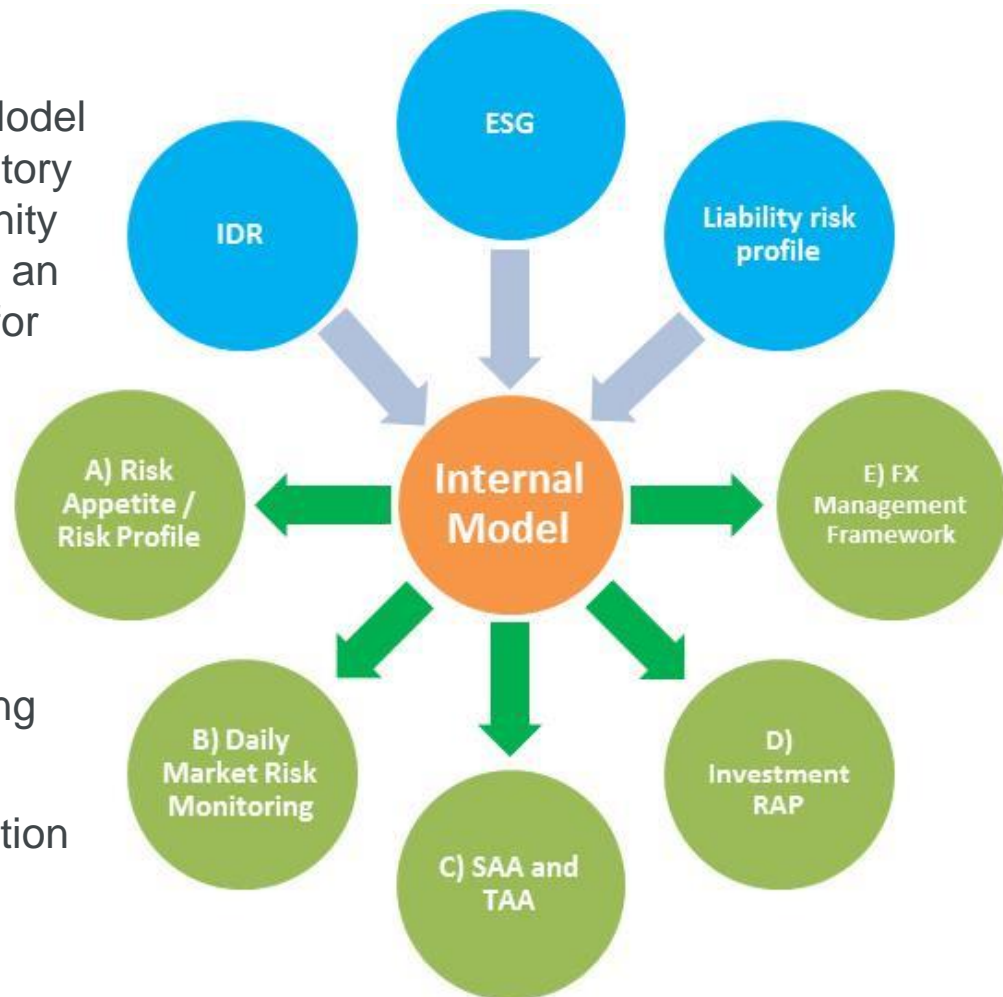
odel
tory
nity
an
or

ng

tion

ESG

IDR

Liability risk profile

Internal Model

A) Risk Appetite / Risk Profile

E) FX Management Framework

B) Daily Market Risk Monitoring

D) Investment RAP

C) SAA and TAA